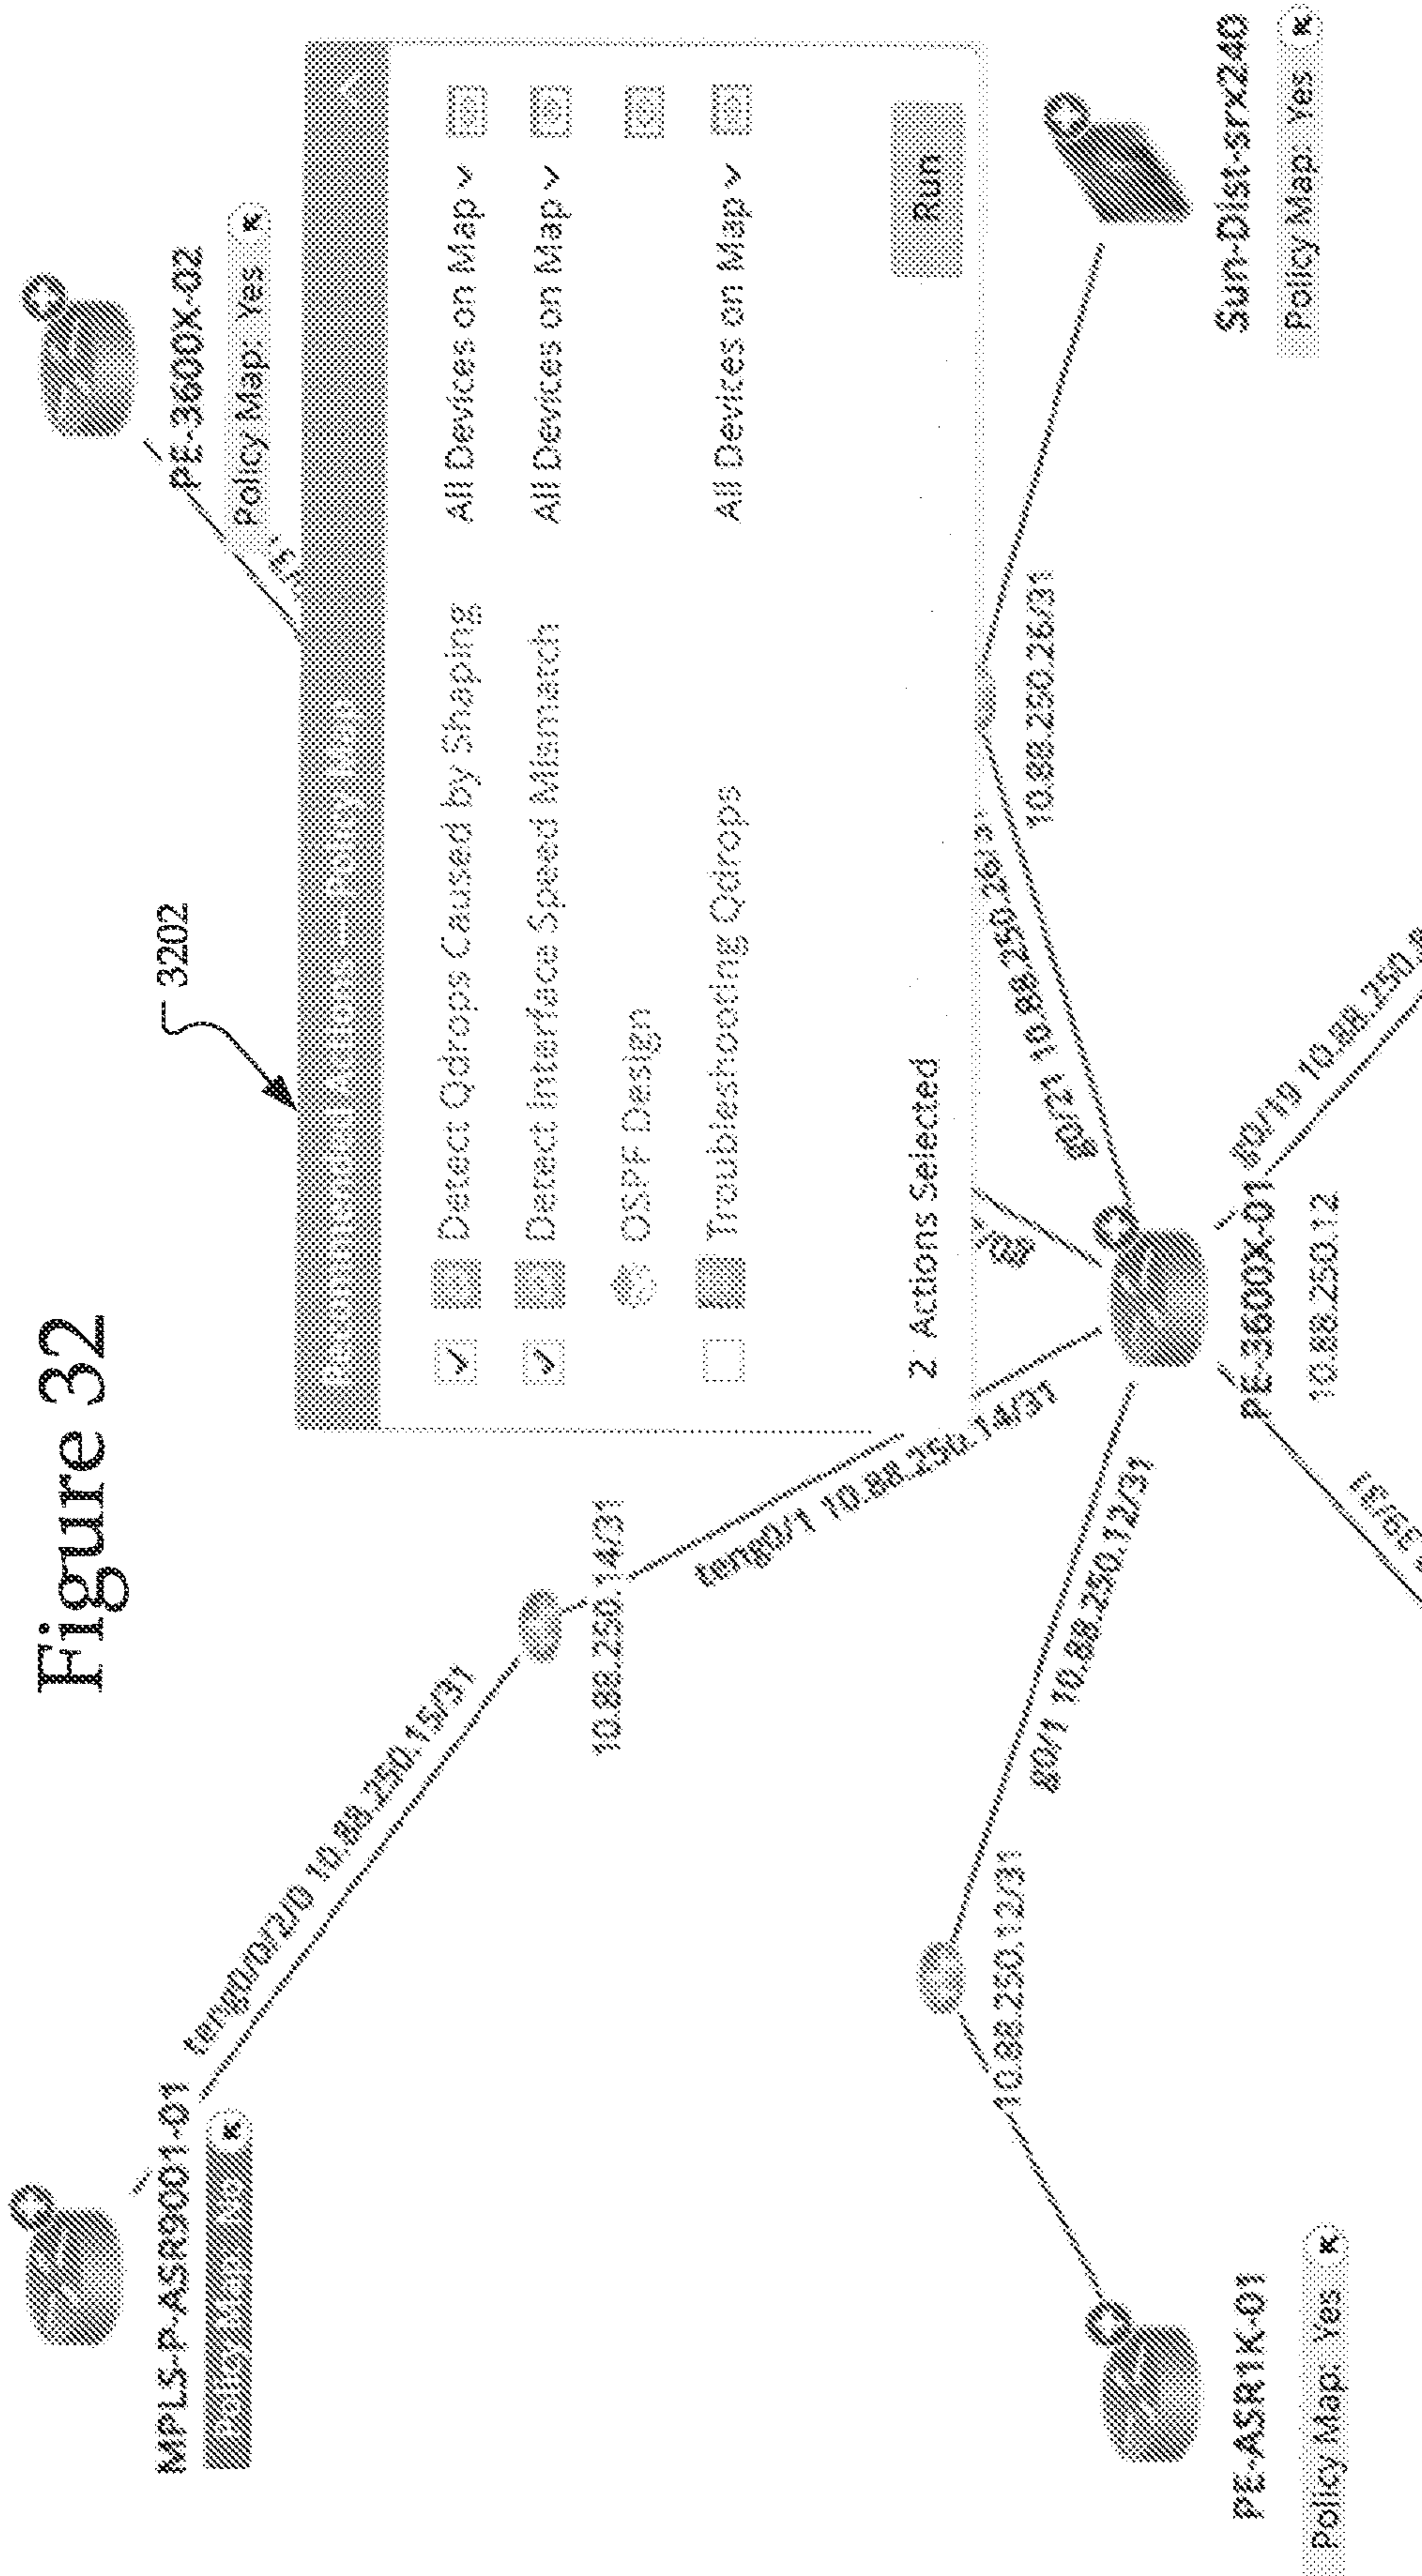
Figure 32

3202

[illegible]

Detect Qdrops Caused by Shaping All Devices on Map

Detect Interface Speed Mismatch All Devices on Map

OSPF Design

Troubleshooting Qdrops All Devices on Map

2 Actions Selected

Run

PE-3600X-02
Policy Map: Yes

Sun-Dist-srx240
Policy Map: Yes

MPLS-P-ASR9001-01
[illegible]

PE-ASR1K-01
Policy Map: Yes

PE-3600X-01
10.88.250.12

ten0/0/2/0 10.88.250.15/31

10.88.250.14/31

ten0/1 10.88.250.14/31

g0/1 10.88.250.12/31

10.88.250.12/31

g0/21 10.88.250.26/31

10.88.250.26/31

f0/19 10.88.250.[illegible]